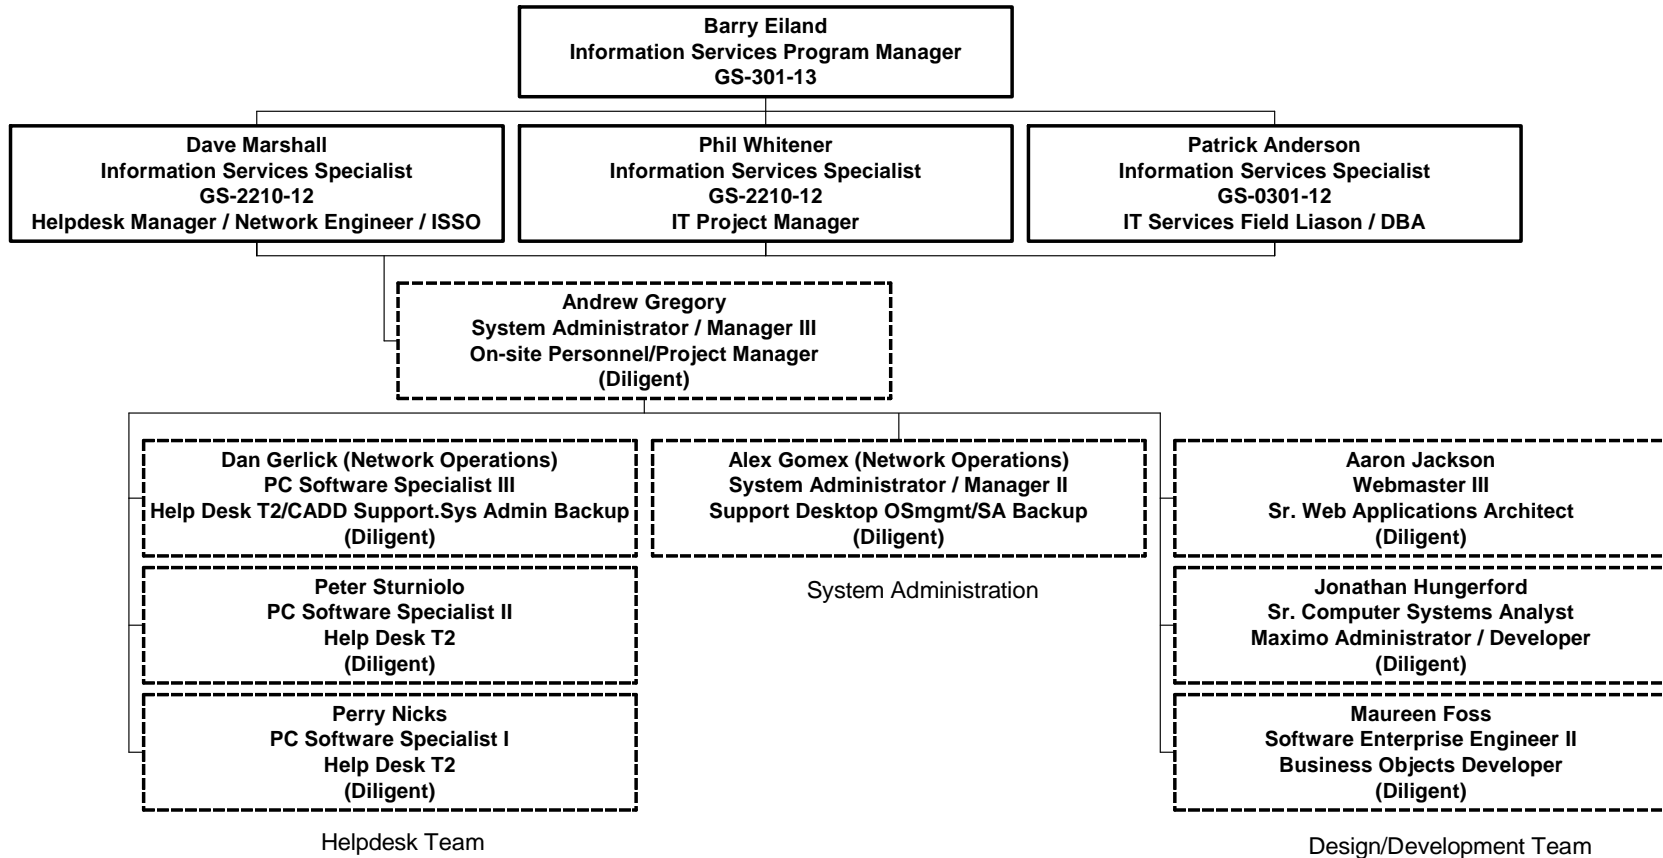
Barry Eiland
Information Services Program Manager
GS-301-13

Dave Marshall
Information Services Specialist
GS-2210-12
Helpdesk Manager / Network Engineer / ISSO

Phil Whitener
Information Services Specialist
GS-2210-12
IT Project Manager

Patrick Anderson
Information Services Specialist
GS-0301-12
IT Services Field Liason / DBA

Andrew Gregory
System Administrator / Manager III
On-site Personnel/Project Manager
(Diligent)

Dan Gerlick (Network Operations)
PC Software Specialist III
Help Desk T2/CADD Support.Sys Admin Backup
(Diligent)

Peter Sturniolo
PC Software Specialist II
Help Desk T2
(Diligent)

Perry Nicks
PC Software Specialist I
Help Desk T2
(Diligent)

Helpdesk Team

Alex Gomex (Network Operations)
System Administrator / Manager II
Support Desktop OSmgmt/SA Backup
(Diligent)

System Administration

Aaron Jackson
Webmaster III
Sr. Web Applications Architect
(Diligent)

Jonathan Hungerford
Sr. Computer Systems Analyst
Maximo Administrator / Developer
(Diligent)

Maureen Foss
Software Enterprise Engineer II
Business Objects Developer
(Diligent)

Design/Development Team